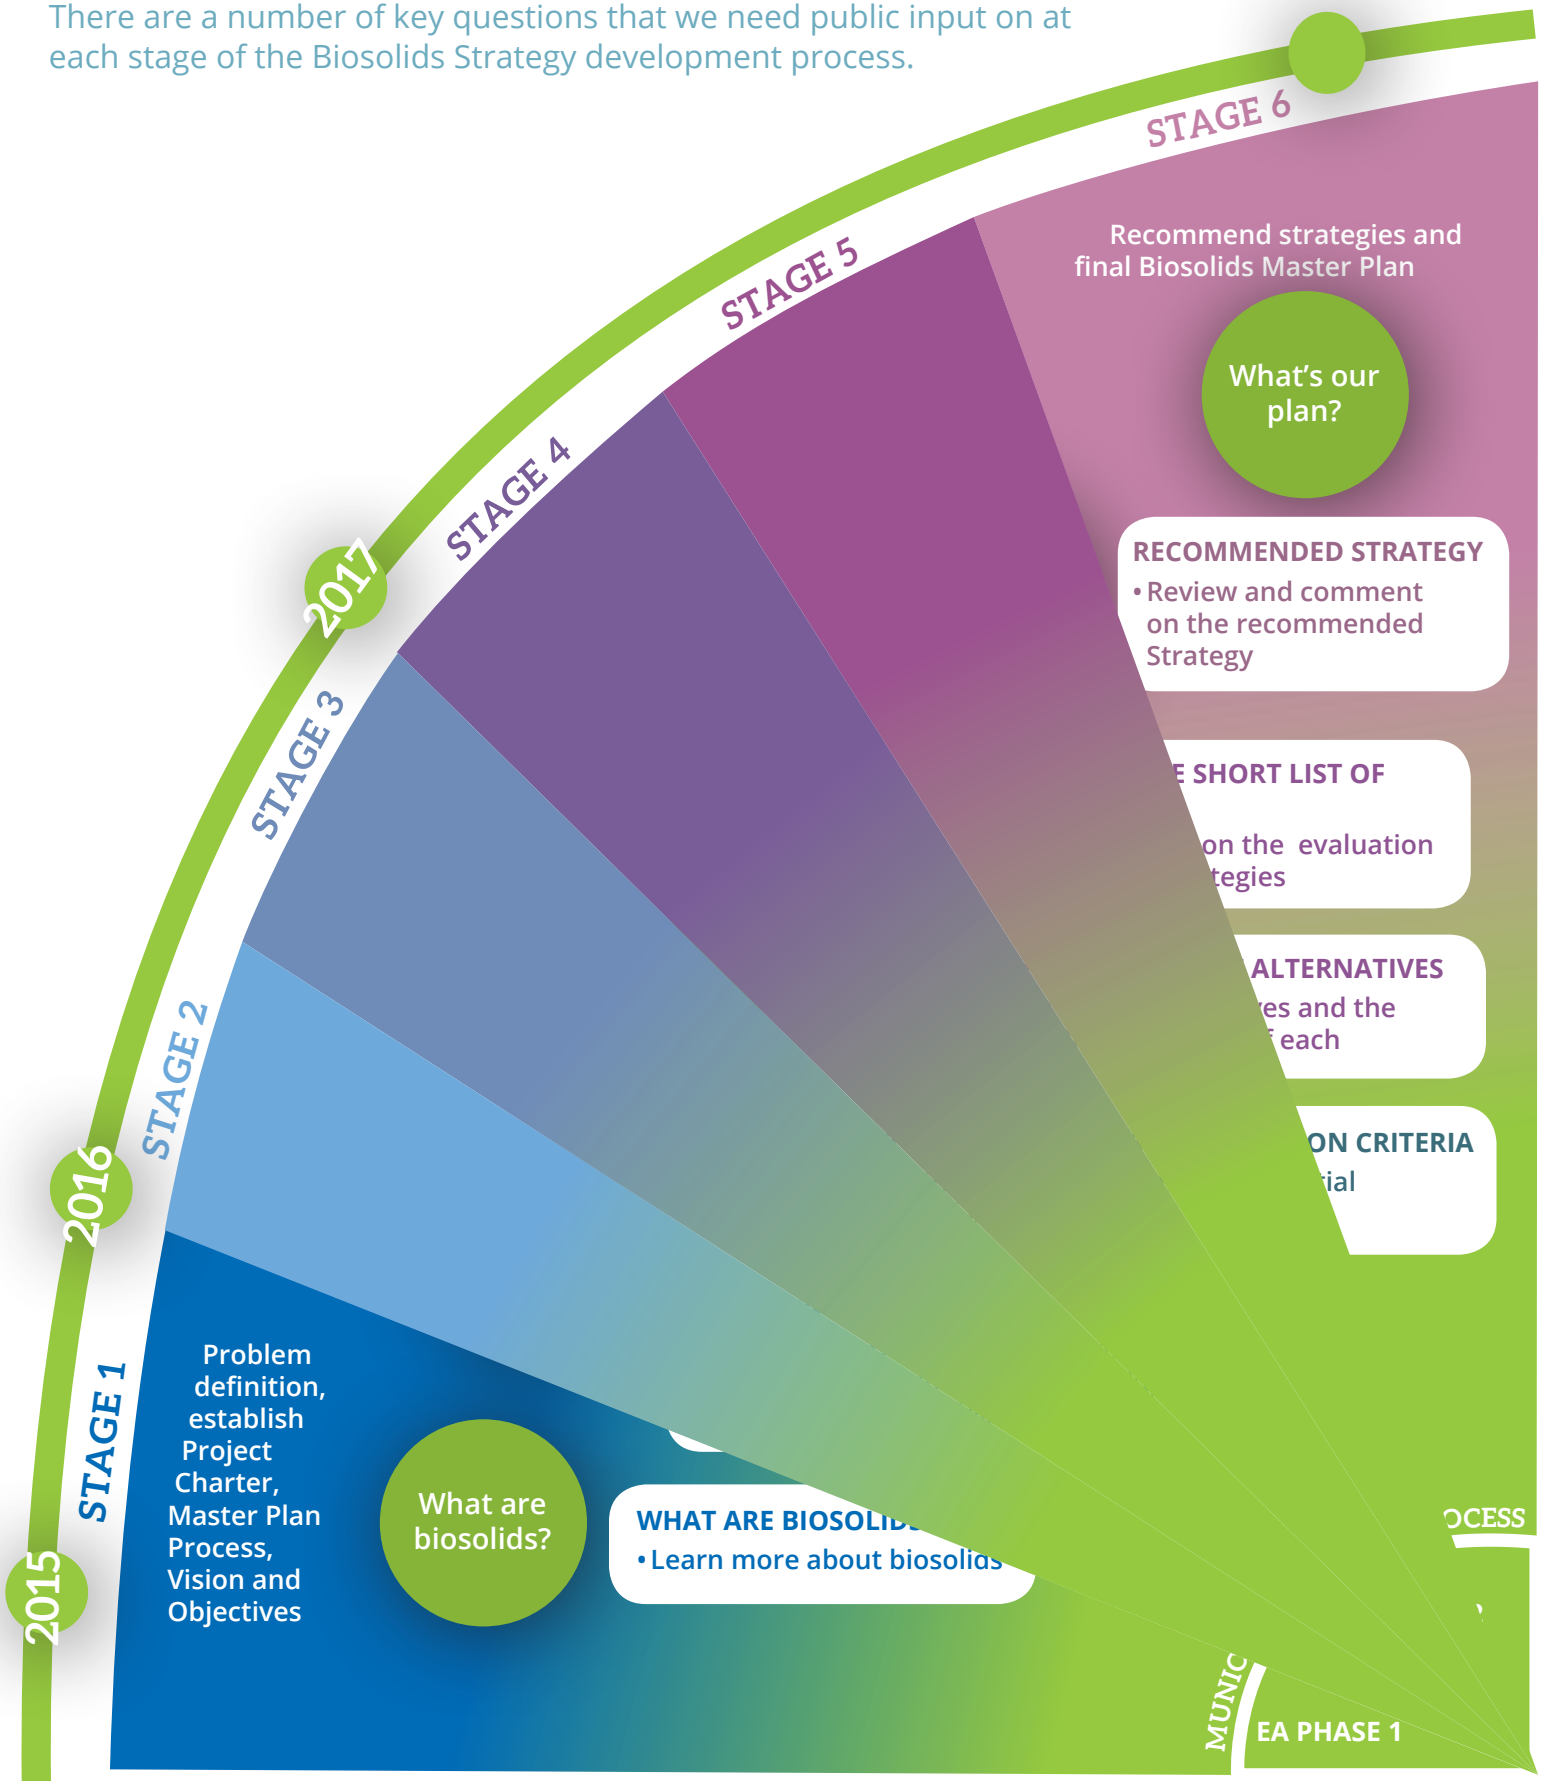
There are a number of key questions that we need public input on at each stage of the Biosolids Strategy development process.

STAGE 6

Recommend strategies and final Biosolids Master Plan

What's our plan?

RECOMMENDED STRATEGY
• Review and comment on the recommended Strategy

STAGE 5

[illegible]E SHORT LIST OF
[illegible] on the evaluation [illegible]tegies

STAGE 4

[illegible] ALTERNATIVES
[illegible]es and the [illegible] each

2017

STAGE 3

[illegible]ON CRITERIA
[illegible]ial

STAGE 2

2016

STAGE 1

2015

Problem definition, establish Project Charter, Master Plan Process, Vision and Objectives

What are biosolids?

WHAT ARE BIOSOLI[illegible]
• Learn more about biosolids

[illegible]OCESS

MUNIC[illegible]

EA PHASE 1